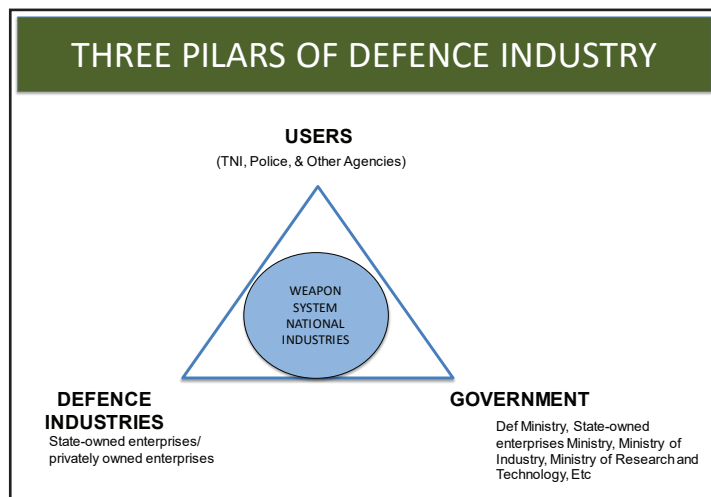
THREE PILARS OF DEFENCE INDUSTRY

USERS
(TNI, Police, & Other Agencies)

WEAPON SYSTEM NATIONAL INDUSTRIES

DEFENCE INDUSTRIES
State-owned enterprises/ privately owned enterprises

GOVERNMENT
Def Ministry, State-owned enterprises Ministry, Ministry of Industry, Ministry of Research and Technology, Etc